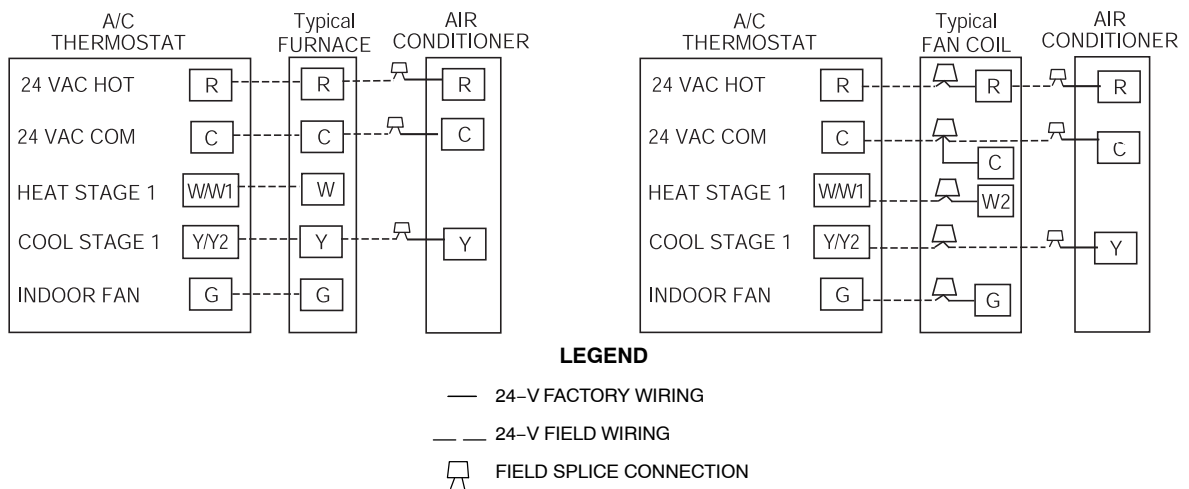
A/C THERMOSTAT

24 VAC HOT R

24 VAC COM C

HEAT STAGE 1 W/W1

COOL STAGE 1 Y/Y2

INDOOR FAN G

Typical FURNACE

R

C

W

Y

G

AIR CONDITIONER

R

C

Y

A/C THERMOSTAT

24 VAC HOT R

24 VAC COM C

HEAT STAGE 1 W/W1

COOL STAGE 1 Y/Y2

INDOOR FAN G

Typical FAN COIL

R

C

W2

G

AIR CONDITIONER

R

C

Y

LEGEND

24–V FACTORY WIRING

24–V FIELD WIRING

FIELD SPLICE CONNECTION